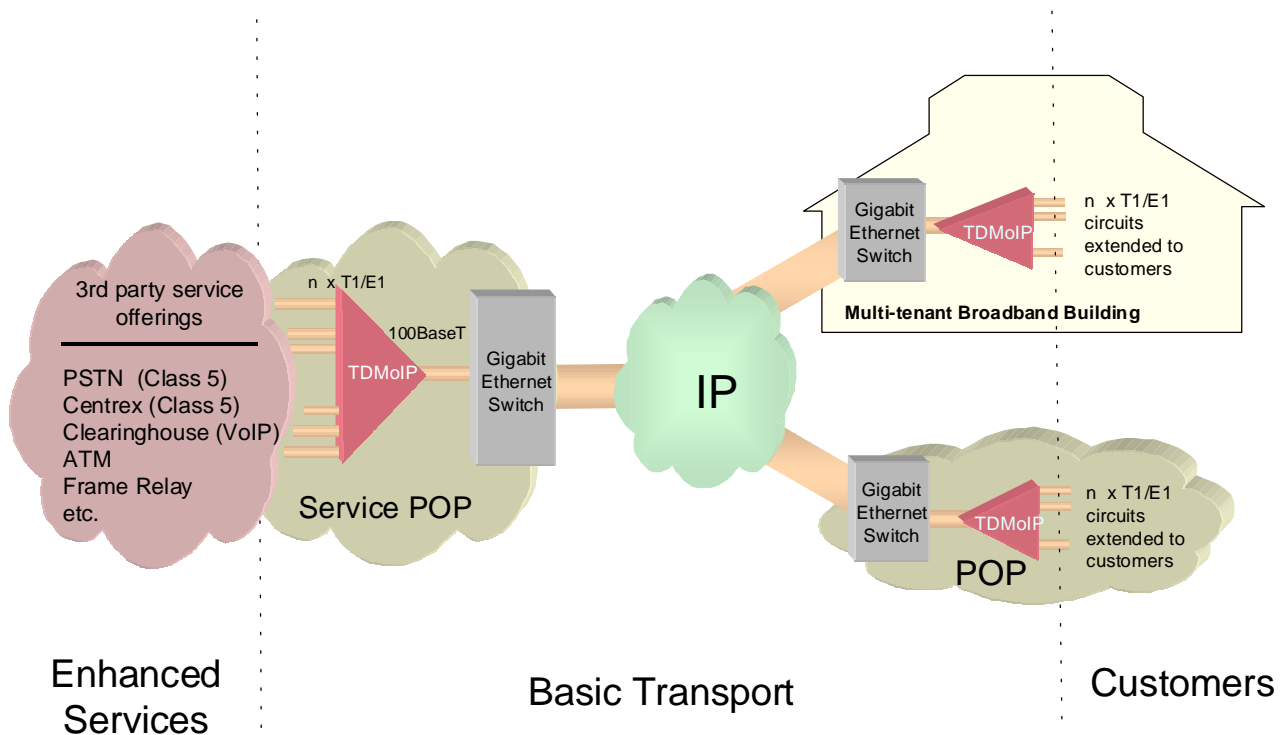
3rd party service offerings

PSTN (Class 5)
Centrex (Class 5)
Clearinghouse (VoIP)
ATM
Frame Relay
etc.

n x T1/E1

100BaseT

TDMoIP

Gigabit Ethernet Switch

Service POP

IP

Gigabit Ethernet Switch

TDMoIP

n x T1/E1 circuits extended to customers

Multi-tenant Broadband Building

Gigabit Ethernet Switch

TDMoIP

n x T1/E1 circuits extended to customers

POP

Enhanced Services

Basic Transport

Customers